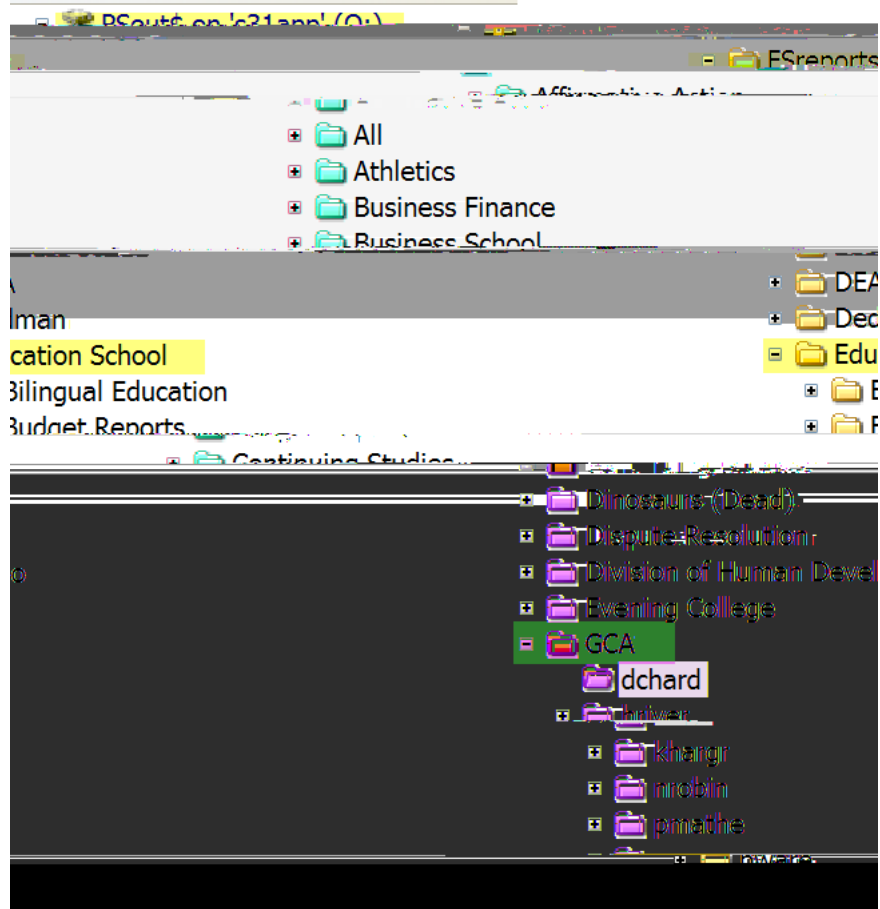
PSout$ on 'c31app' (O:)
FSreports
Affirmative Action
All
Athletics
Business Finance
Business School
A
lman
cation School
Bilingual Education
Budget Reports
Continuing Studies
DEA
Dec
Edu
E
F
Dinosaurs (Dead)
Dispute Resolution
o
Division of Human Devel
Evening College
GCA
dchard
hriver
khargr
nrobin
pmathe